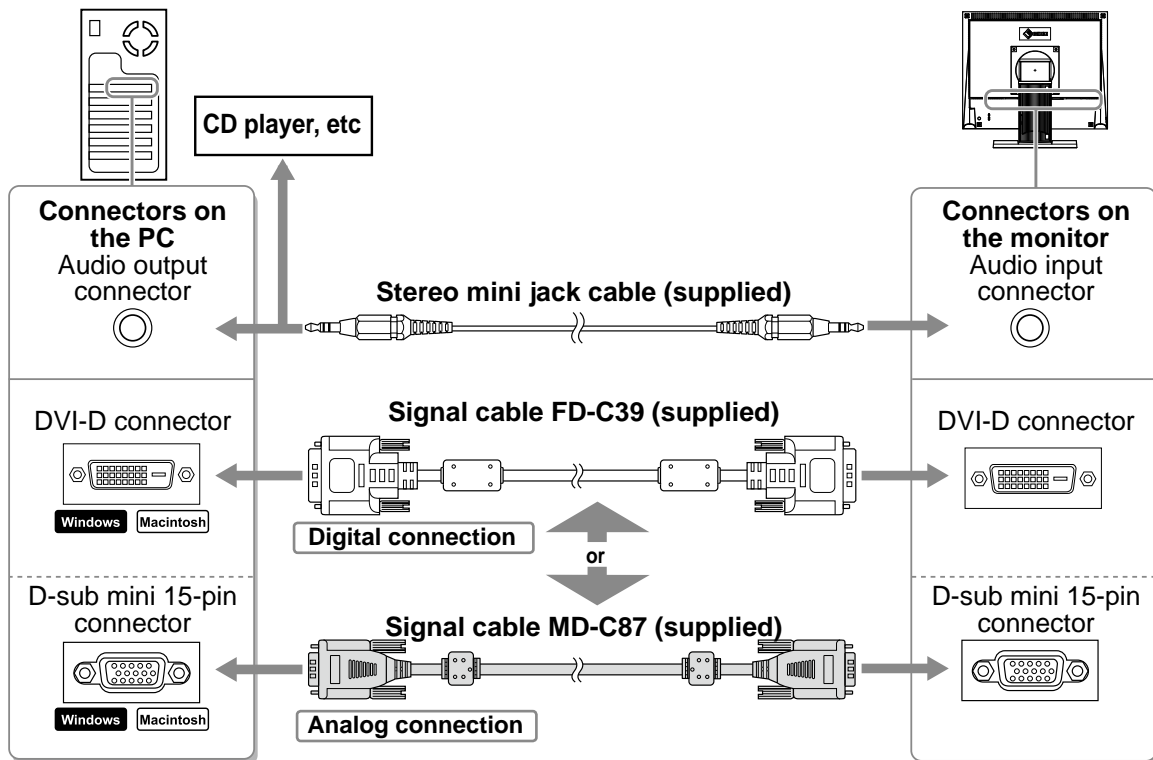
CD player, etc

Connectors on the PC
Audio output connector

Stereo mini jack cable (supplied)

Connectors on the monitor
Audio input connector

DVI-D connector

Windows Macintosh

Signal cable FD-C39 (supplied)

Digital connection

or

DVI-D connector

D-sub mini 15-pin connector

Windows Macintosh

Signal cable MD-C87 (supplied)

Analog connection

D-sub mini 15-pin connector